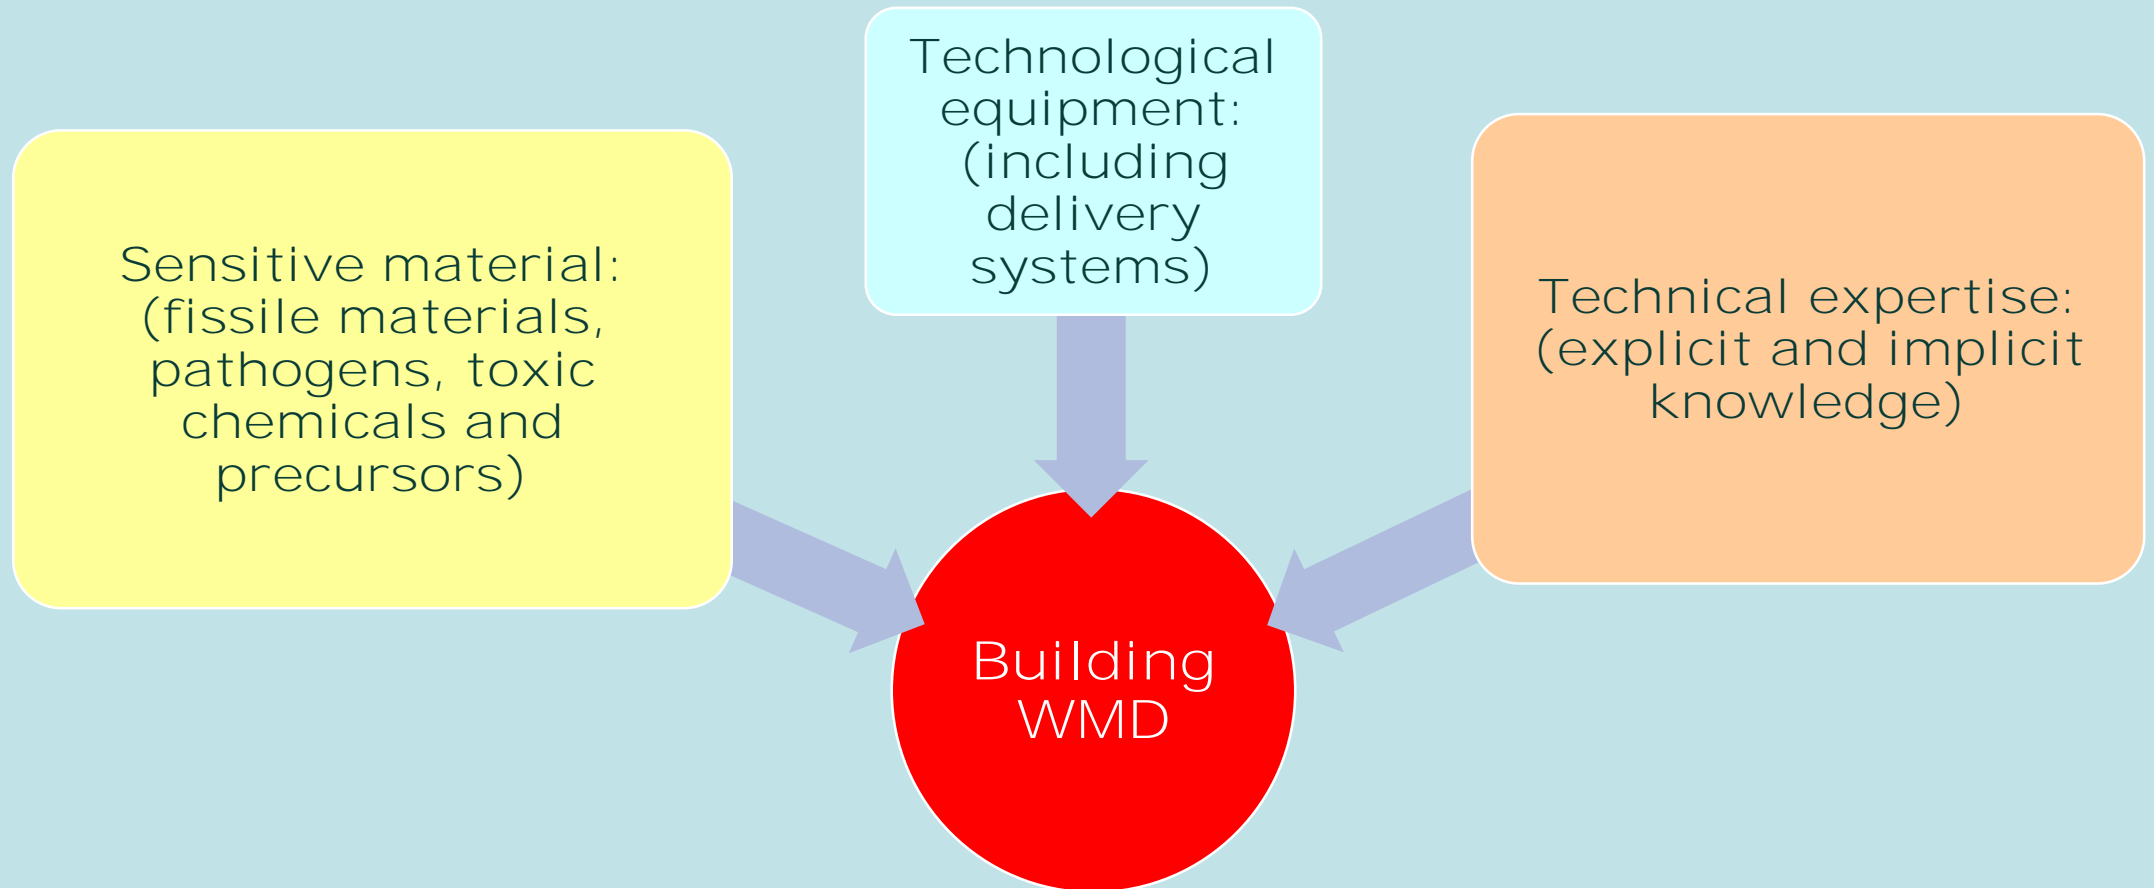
Sensitive material: (fissile materials, pathogens, toxic chemicals and precursors)

Technological equipment: (including delivery systems)

Technical expertise: (explicit and implicit knowledge)

Building WMD